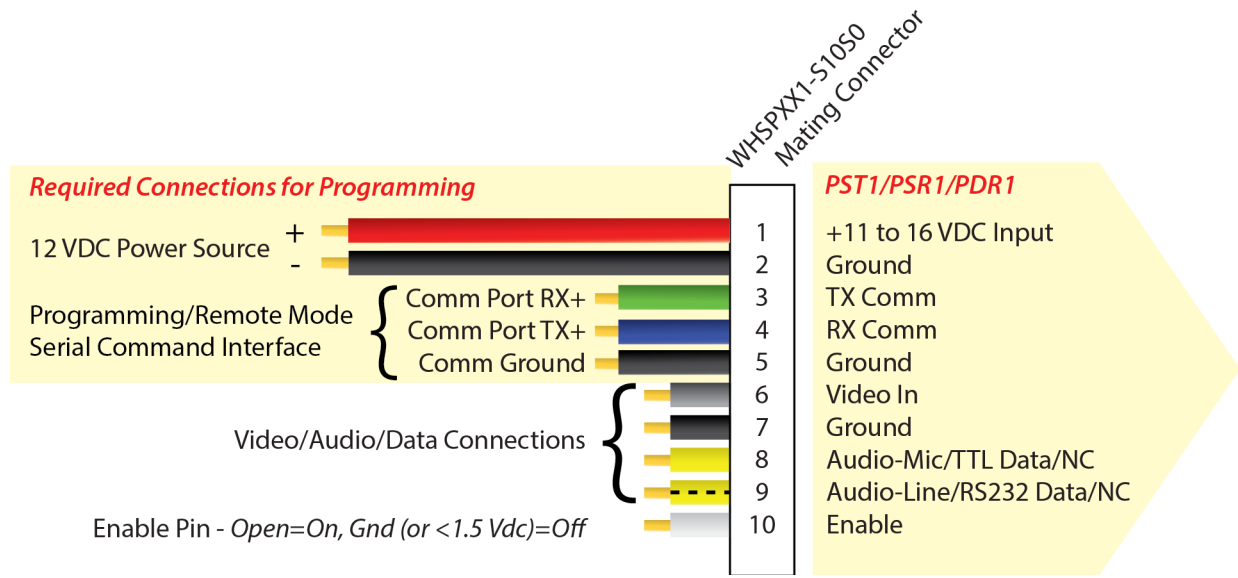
WHSPXX1-S1050
Mating Connector

Required Connections for Programming

12 VDC Power Source +
-

Programming/Remote Mode
Serial Command Interface

Comm Port RX+
Comm Port TX+
Comm Ground

Video/Audio/Data Connections

Enable Pin - Open=On, Gnd (or <1.5 Vdc)=Off

PST1/PSR1/PDR1

| | |
|---|---|
| 1 | +11 to 16 VDC Input |
| 2 | Ground |
| 3 | TX Comm |
| 4 | RX Comm |
| 5 | Ground |
| 6 | Video In |
| 7 | Ground |
| 8 | Audio-Mic/TTL Data/NC |
| 9 | Audio-Line/RS232 Data/NC |
| 10 | Enable |